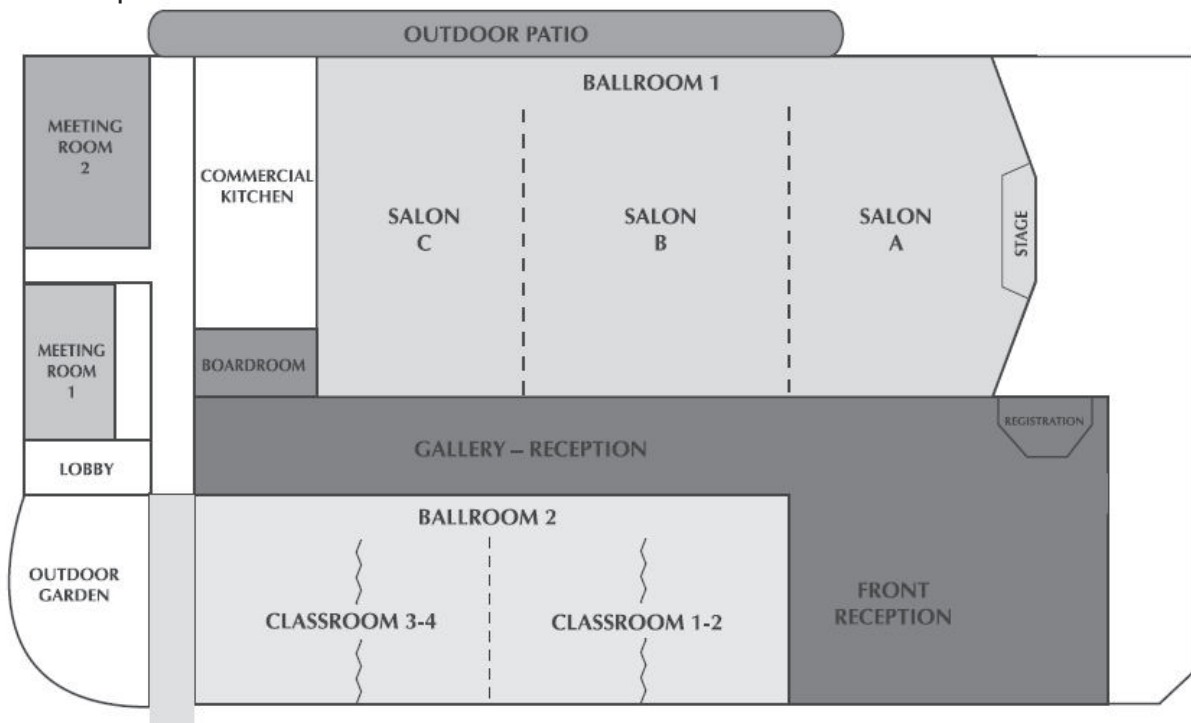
OUTDOOR PATIO

MEETING ROOM 2

COMMERCIAL KITCHEN

BALLROOM 1

SALON C

SALON B

SALON A

STAGE

MEETING ROOM 1

BOARDROOM

REGISTRATION

GALLERY – RECEPTION

LOBBY

BALLROOM 2

OUTDOOR GARDEN

CLASSROOM 3-4

CLASSROOM 1-2

FRONT RECEPTION